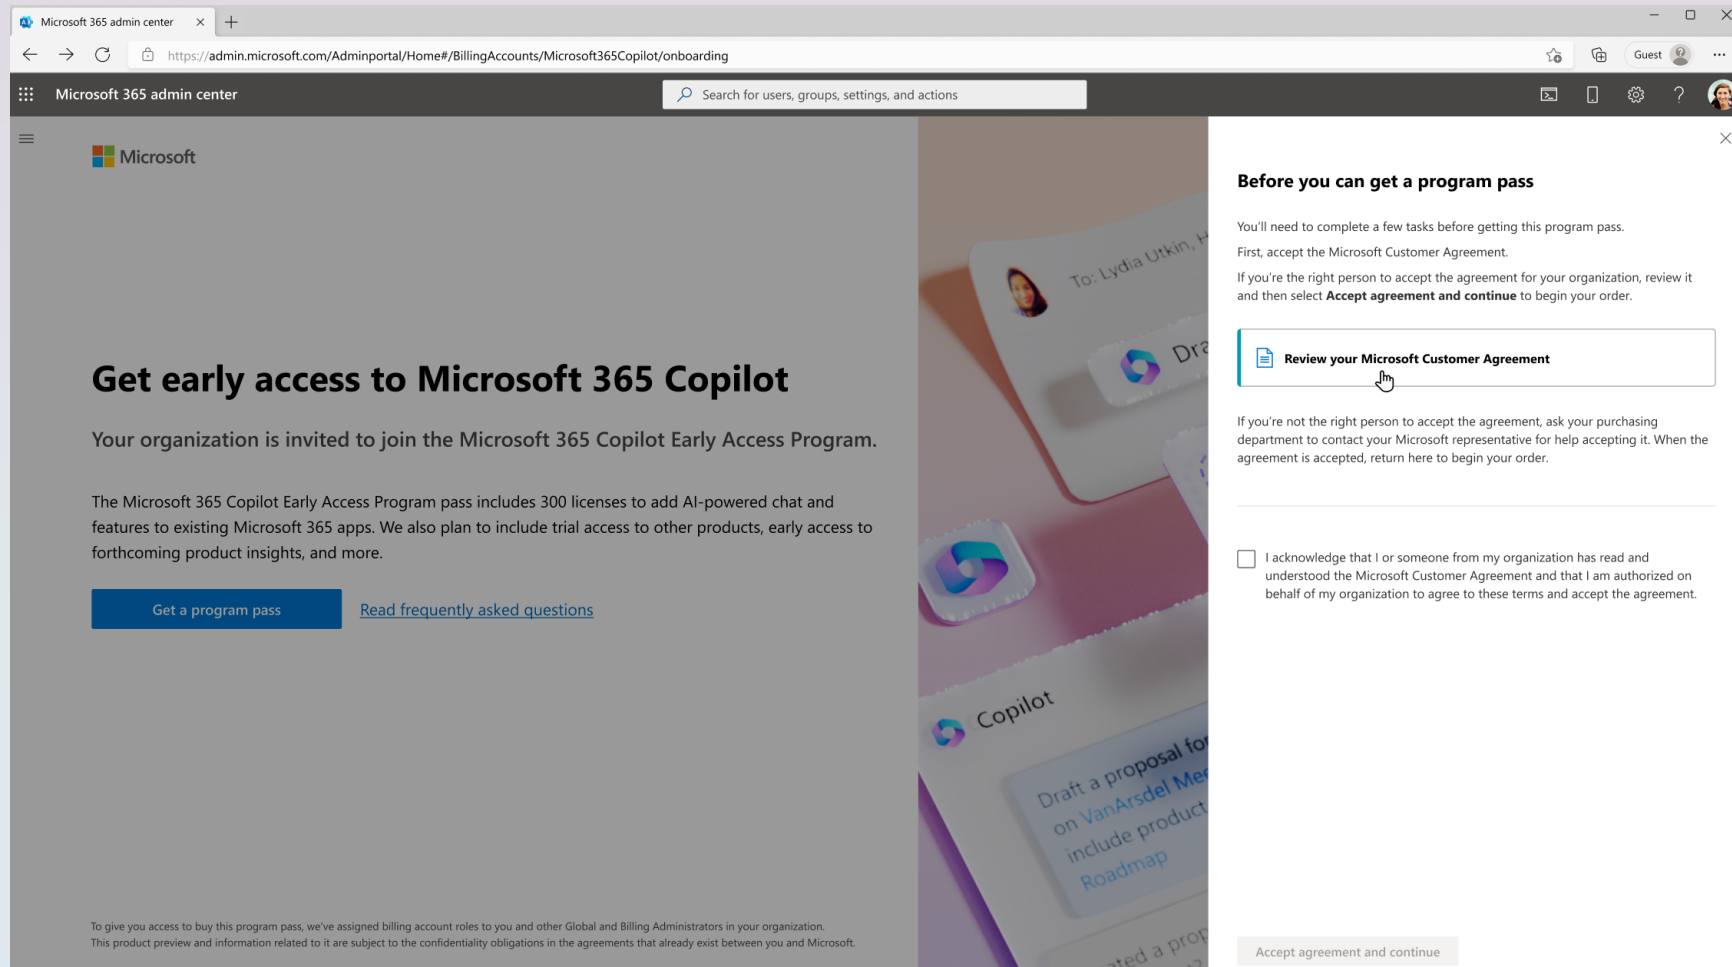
Microsoft 365 admin center

https://admin.microsoft.com/Adminportal/Home#/BillingAccounts/Microsoft365Copilot/onboarding

Guest

Microsoft 365 admin center

Search for users, groups, settings, and actions

Microsoft

Get early access to Microsoft 365 Copilot

Your organization is invited to join the Microsoft 365 Copilot Early Access Program.

The Microsoft 365 Copilot Early Access Program pass includes 300 licenses to add AI-powered chat and features to existing Microsoft 365 apps. We also plan to include trial access to other products, early access to forthcoming product insights, and more.

Get a program pass

Read frequently asked questions

To: Lydia Utkin, H

Dra

Copilot

Draft a proposal for on VanArsdel Me include product Roadmap

ted a prop

To give you access to buy this program pass, we've assigned billing account roles to you and other Global and Billing Administrators in your organization.
This product preview and information related to it are subject to the confidentiality obligations in the agreements that already exist between you and Microsoft.

Before you can get a program pass

You'll need to complete a few tasks before getting this program pass.

First, accept the Microsoft Customer Agreement.

If you're the right person to accept the agreement for your organization, review it and then select **Accept agreement and continue** to begin your order.

Review your Microsoft Customer Agreement

If you're not the right person to accept the agreement, ask your purchasing department to contact your Microsoft representative for help accepting it. When the agreement is accepted, return here to begin your order.

I acknowledge that I or someone from my organization has read and understood the Microsoft Customer Agreement and that I am authorized on behalf of my organization to agree to these terms and accept the agreement.

Accept agreement and continue